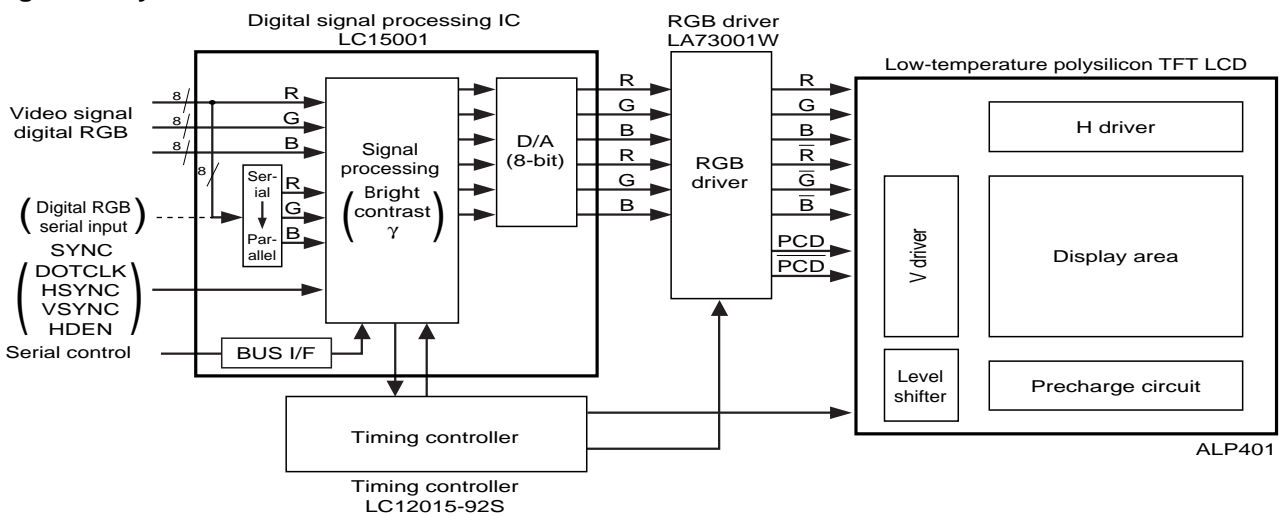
Digital signal processing IC
LC15001

RGB driver
LA73001W

Low-temperature polysilicon TFT LCD

Video signal digital RGB

8
8
8
8

R
G
B

Serial ↓ Parallel

R
G
B

(Digital RGB serial input)

SYNC
(DOTCLK HSYNC VSYNC HDEN)

Serial control

BUS I/F

Signal processing
(Bright contrast $\gamma$)

D/A
(8-bit)

R
G
B
R
G
B

RGB driver

R
G
B
$\overline{R}$
$\overline{G}$
$\overline{B}$
PCD
$\overline{PCD}$

H driver

V driver

Display area

Level shifter

Precharge circuit

Timing controller

ALP401

Timing controller
LC12015-92S